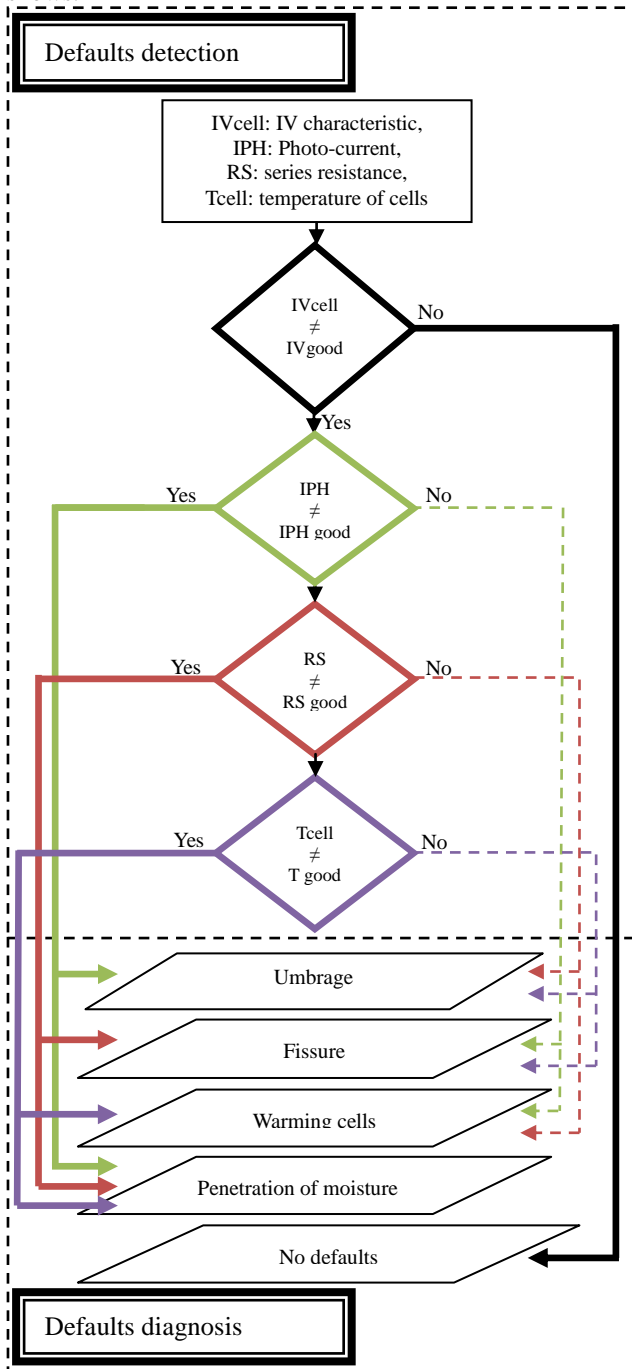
Defaults detection

IVcell: IV characteristic,
IPH: Photo-current,
RS: series resistance,
Tcell: temperature of cells

IVcell $\neq$ IVgood

No

Yes

Yes

IPH $\neq$ IPH good

No

Yes

RS $\neq$ RS good

No

Yes

Tcell $\neq$ T good

No

Umbrage

Fissure

Warming cells

Penetration of moisture

No defaults

Defaults diagnosis